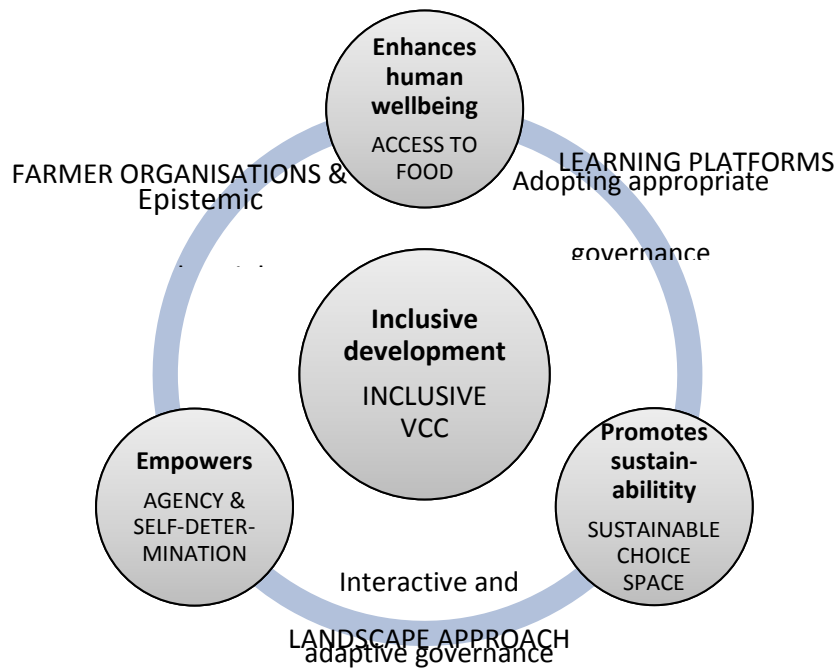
Enhances human wellbeing
ACCESS TO FOOD

FARMER ORGANISATIONS &
Epistemic

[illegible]

LEARNING PLATFORMS
Adopting appropriate

governance

Inclusive development
INCLUSIVE VCC

Empowers
AGENCY & SELF-DETERMINATION

Promotes sustainability
SUSTAINABLE CHOICE SPACE

Interactive and

LANDSCAPE APPROACH
adaptive governance